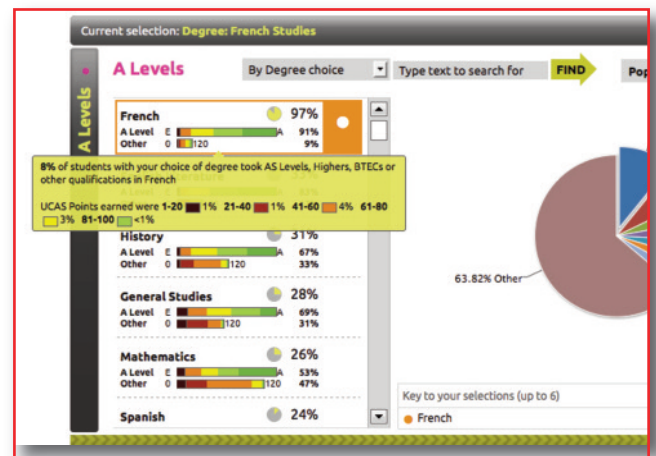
Current selection: Degree: French Studies

A Levels

A Levels

By Degree choice

Type text to search for

FIND

Pop

French 97%
A Level E A 91%
Other 0 120 9%

8% of students with your choice of degree took AS Levels, Highers, BTECs or other qualifications in French

UCAS Points earned were 1-20 1% 21-40 1% 41-60 4% 61-80 3% 81-100 <1%

History 31%
A Level E A 67%
Other 0 120 33%

General Studies 28%
A Level E A 69%
Other 0 120 31%

Mathematics 26%
A Level E A 53%
Other 0 120 47%

Spanish 24%

63.82% Other

Key to your selections (up to 6)

French